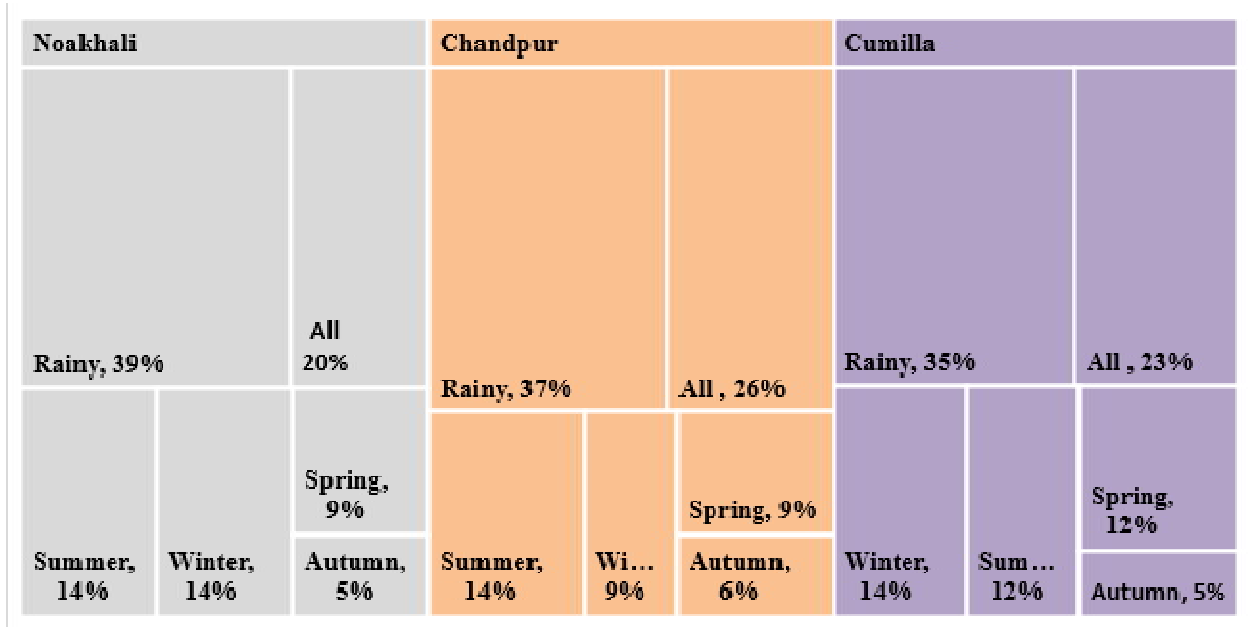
Noakhali

Rainy, 39%

All 20%

Summer, 14%

Winter, 14%

Spring, 9%

Autumn, 5%

Chandpur

Rainy, 37%

All , 26%

Summer, 14%

Wi… 9%

Spring, 9%

Autumn, 6%

Cumilla

Rainy, 35%

All , 23%

Winter, 14%

Sum… 12%

Spring, 12%

Autumn, 5%